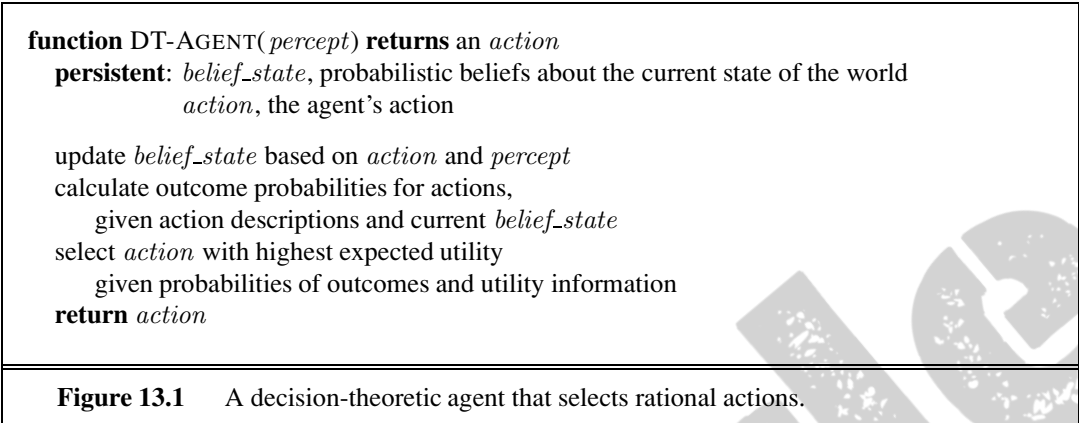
**function** DT-AGENT( $percept$ ) **returns** an $action$
**persistent**: $belief\_state$, probabilistic beliefs about the current state of the world
$action$, the agent's action

update $belief\_state$ based on $action$ and $percept$
calculate outcome probabilities for actions,
given action descriptions and current $belief\_state$
select $action$ with highest expected utility
given probabilities of outcomes and utility information
**return** $action$

**Figure 13.1** A decision-theoretic agent that selects rational actions.